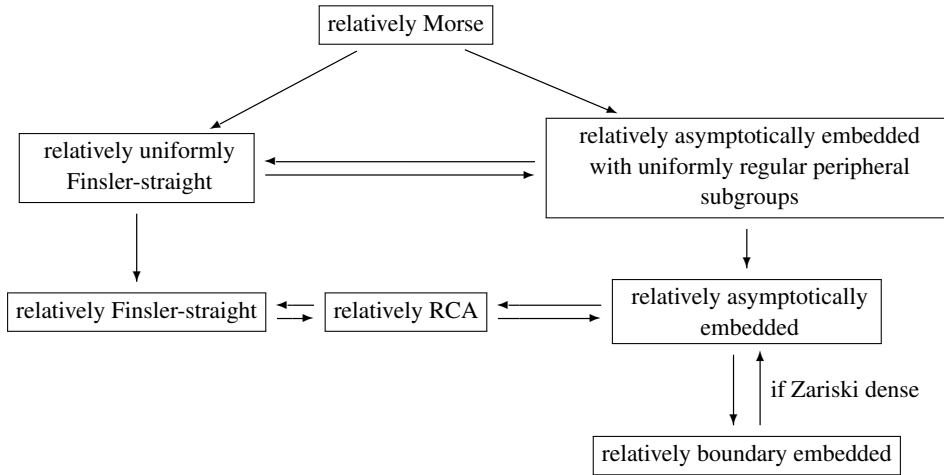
relatively Morse

relatively uniformly Finsler-straight

relatively asymptotically embedded with uniformly regular peripheral subgroups

relatively Finsler-straight

relatively RCA

relatively asymptotically embedded

if Zariski dense

relatively boundary embedded